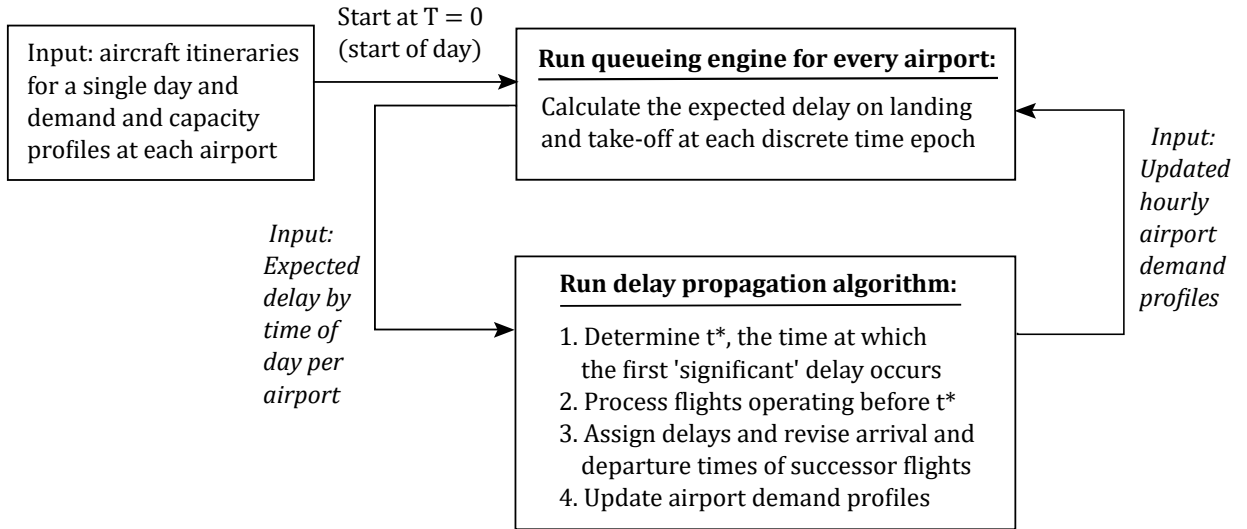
Input: aircraft itineraries for a single day and demand and capacity profiles at each airport

Start at $T = 0$ (start of day)

**Run queueing engine for every airport:**

Calculate the expected delay on landing and take-off at each discrete time epoch

*Input: Updated hourly airport demand profiles*

*Input: Expected delay by time of day per airport*

**Run delay propagation algorithm:**

1. Determine t*, the time at which the first 'significant' delay occurs
2. Process flights operating before t*
3. Assign delays and revise arrival and departure times of successor flights
4. Update airport demand profiles